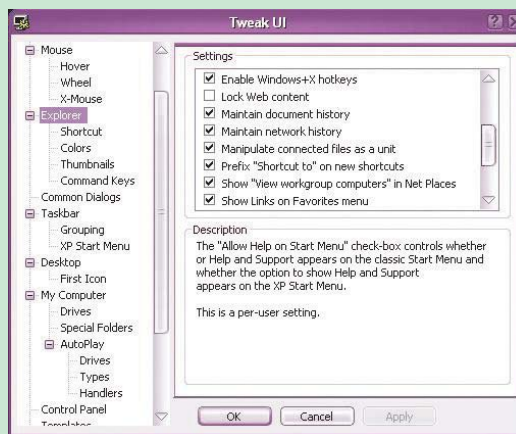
Tweak UI

Mouse
Hover
Wheel
X-Mouse
Explorer
Shortcut
Colors
Thumbnails
Command Keys
Common Dialogs
Taskbar
Grouping
XP Start Menu
Desktop
First Icon
My Computer
Drives
Special Folders
AutoPlay
Drives
Types
Handlers
Control Panel
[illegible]

Settings

☑ Enable Windows+X hotkeys
☐ Lock Web content
☑ Maintain document history
☑ Maintain network history
☑ Manipulate connected files as a unit
☑ Prefix "Shortcut to" on new shortcuts
☑ Show "View workgroup computers" in Net Places
☑ Show Links on Favorites menu

Description

The "Allow Help on Start Menu" check-box controls whether or Help and Support appears on the classic Start Menu and whether the option to show Help and Support appears on the XP Start Menu.

This is a per-user setting.

OK
Cancel
Apply